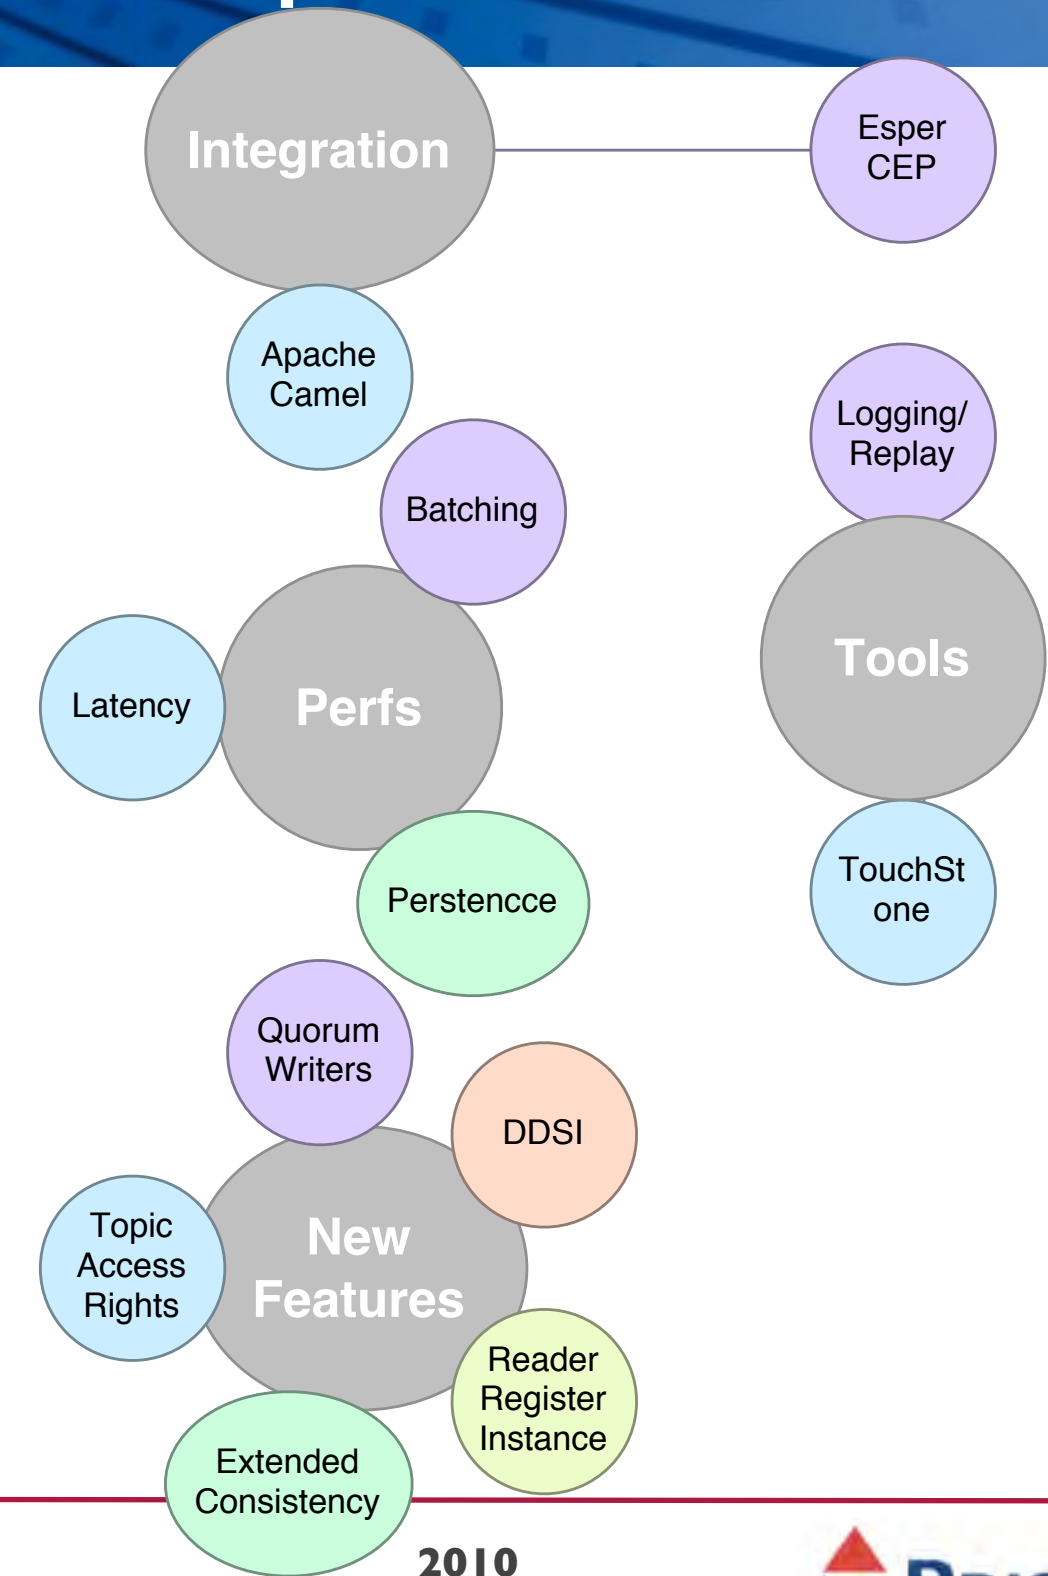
Integration

Esper CEP

Apache Camel

Logging/ Replay

Batching

Tools

Latency

Perfs

TouchSt one

Perstencce

Quorum Writers

DDSI

Topic Access Rights

New Features

Reader Register Instance

Extended Consistency

2010